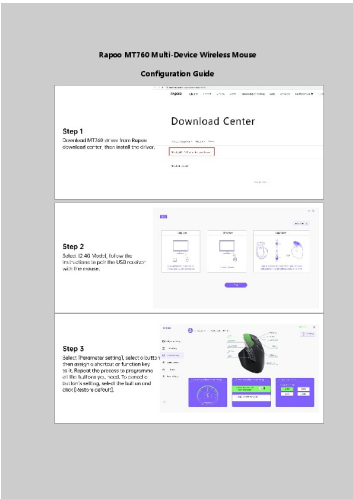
Rapoo MT760 Multi-Device Wireless Mouse

Configuration Guide

Download Center

Step 1
Download MT760 driver from Rapoo download center, then install the driver.

Step 2
Select [2.4G Mode], follow the instructions to pair the USB receiver with the mouse.

Step 3
Select [Parameter setting], select a button, then assign a shortcut or function key to it. Repeat the process to programme all the buttons you need. To cancel a button's setting, select the button and click [Restore default].